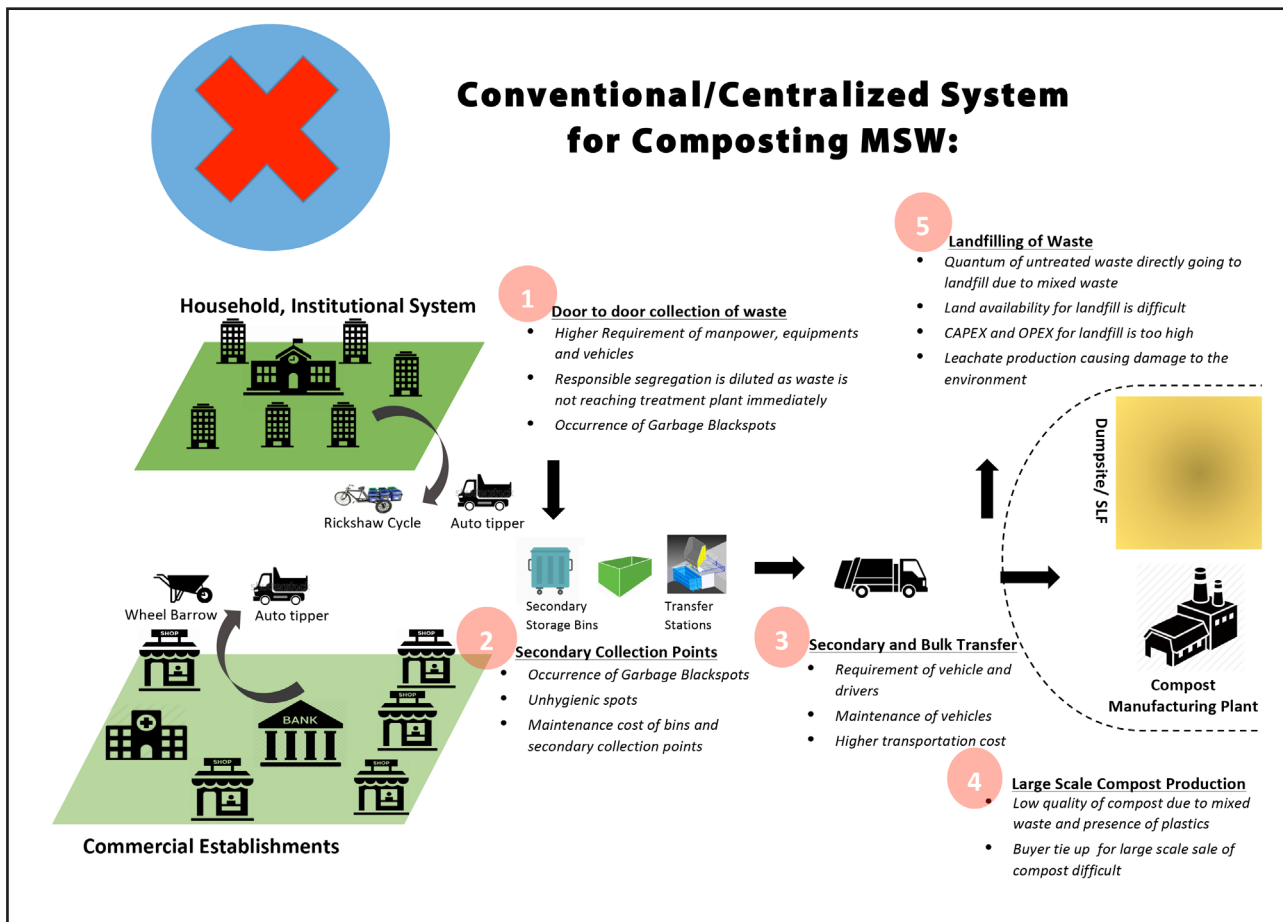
Conventional/Centralized System for Composting MSW:

Household, Institutional System

1 Door to door collection of waste
- Higher Requirement of manpower, equipments and vehicles
- Responsible segregation is diluted as waste is not reaching treatment plant immediately
- Occurrence of Garbage Blackspots

5 Landfilling of Waste
- Quantum of untreated waste directly going to landfill due to mixed waste
- Land availability for landfill is difficult
- CAPEX and OPEX for landfill is too high
- Leachate production causing damage to the environment

Dumpsite/ SLF

Rickshaw Cycle
Auto tipper

Wheel Barrow
Auto tipper

SHOP
SHOP
SHOP
BANK
SHOP
SHOP
SHOP

Secondary Storage Bins
Transfer Stations

2 Secondary Collection Points
- Occurrence of Garbage Blackspots
- Unhygienic spots
- Maintenance cost of bins and secondary collection points

3 Secondary and Bulk Transfer
- Requirement of vehicle and drivers
- Maintenance of vehicles
- Higher transportation cost

Compost Manufacturing Plant

4 Large Scale Compost Production
- Low quality of compost due to mixed waste and presence of plastics
- Buyer tie up for large scale sale of compost difficult

Commercial Establishments